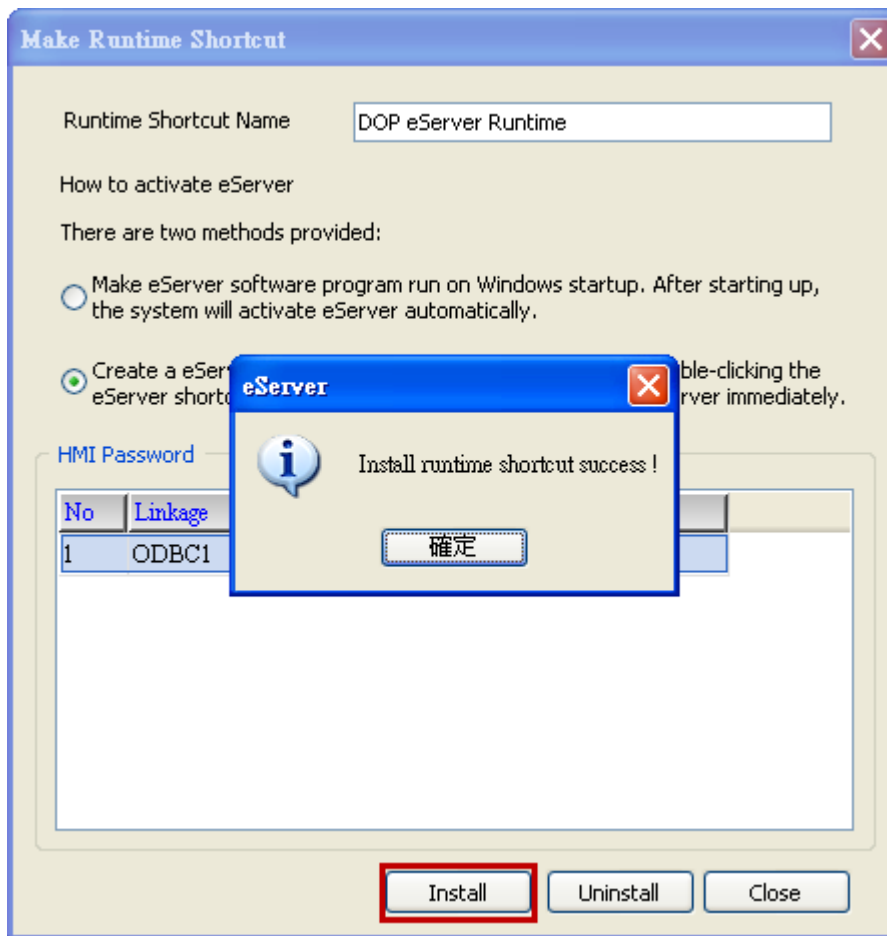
Make Runtime Shortcut

Runtime Shortcut Name DOP eServer Runtime

How to activate eServer

There are two methods provided:

Make eServer software program run on Windows startup. After starting up, the system will activate eServer automatically.

Create a eSer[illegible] ble-clicking the eServer short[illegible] rver immediately.

HMI Password

| No | Linkage |
|---|---|
| 1 | ODBC1 |

eServer

Install runtime shortcut success !

確定

Install Uninstall Close